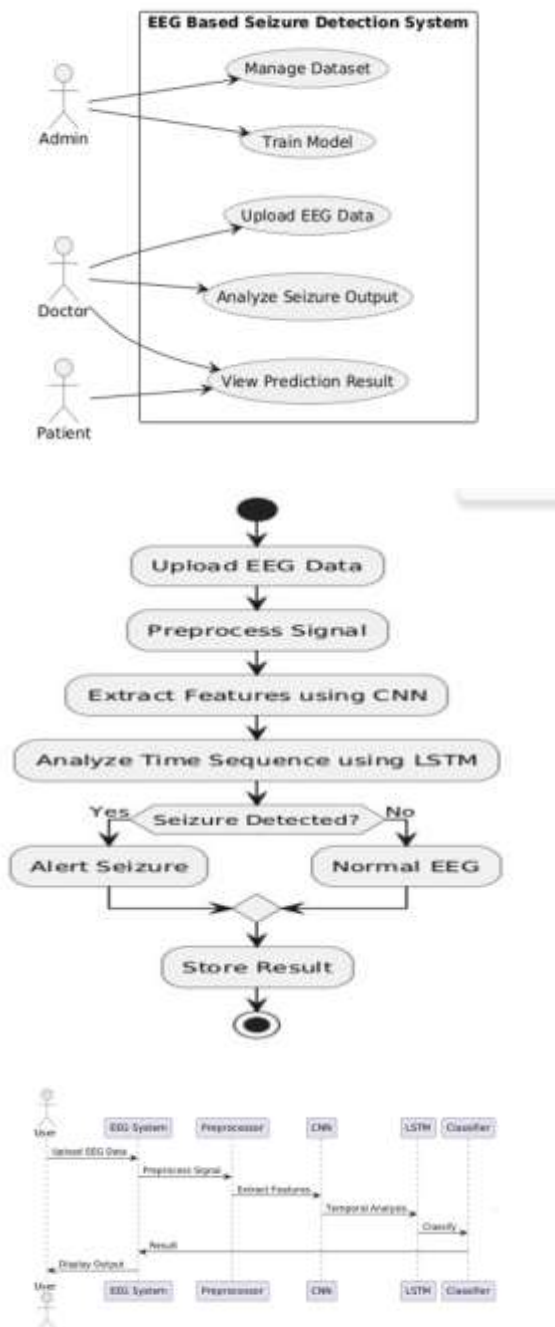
EEG Based Seizure Detection System

Admin

Manage Dataset

Train Model

Doctor

Upload EEG Data

Analyze Seizure Output

Patient

View Prediction Result

Upload EEG Data

Preprocess Signal

Extract Features using CNN

Analyze Time Sequence using LSTM

Seizure Detected?

Yes

No

Alert Seizure

Normal EEG

Store Result

User

EEG System

Preprocessor

CNN

LSTM

Classifier

Upload EEG Data

Preprocess Signal

Extract Features

Temporal Analysis

Classify

Result

Display Output

User

EEG System

Preprocessor

CNN

LSTM

Classifier